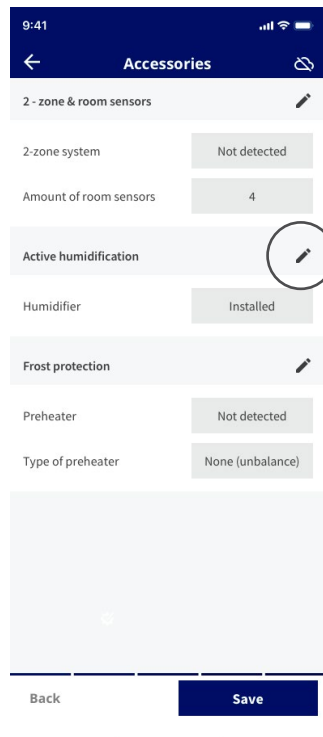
9:41

Accessories

2 - zone & room sensors

2-zone system
Not detected

Amount of room sensors
4

Active humidification

Humidifier
Installed

Frost protection

Preheater
Not detected

Type of preheater
None (unbalance)

Back
Save